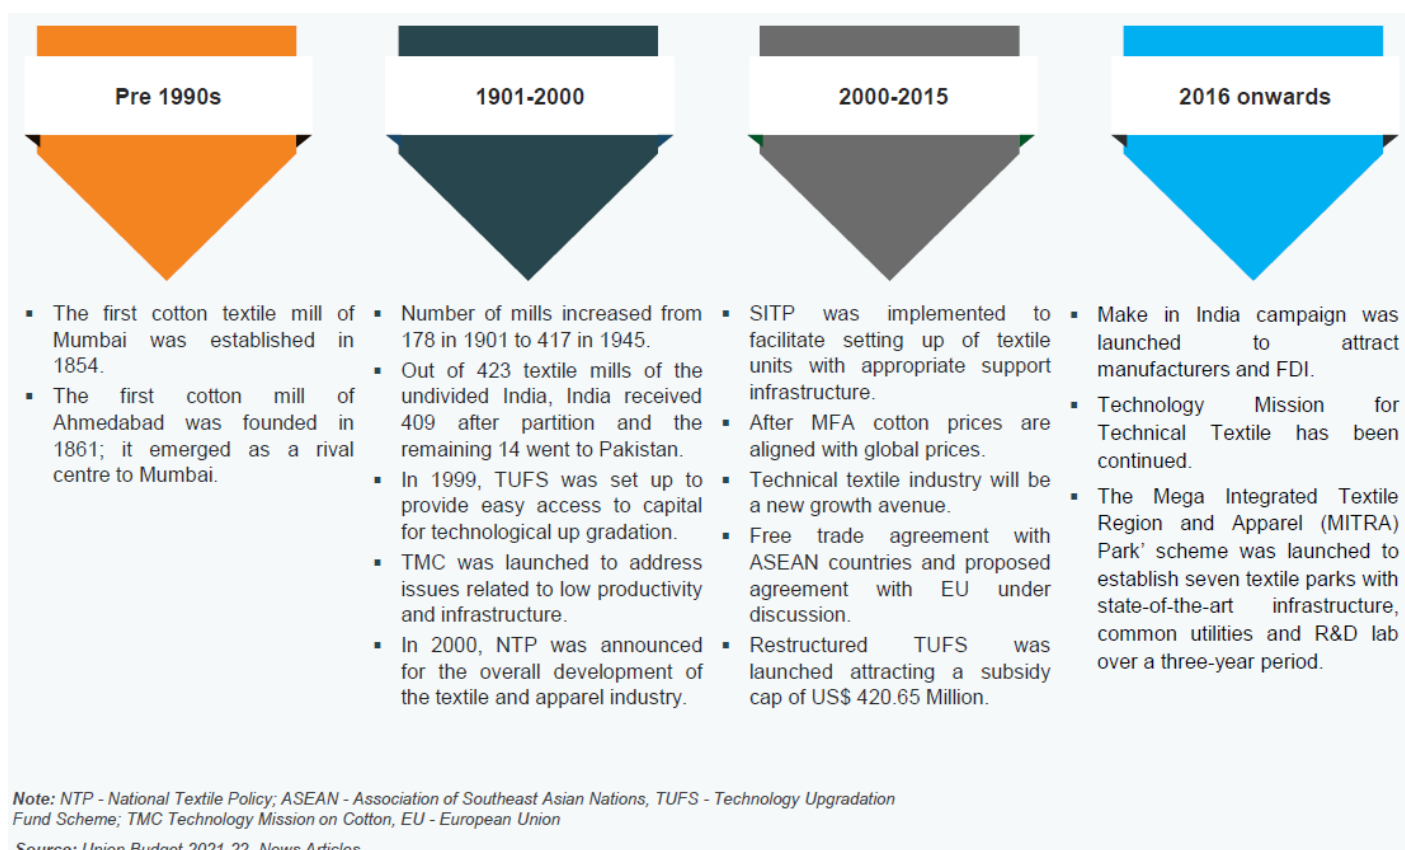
Pre 1990s

▪ The first cotton textile mill of Mumbai was established in 1854.
▪ The first cotton mill of Ahmedabad was founded in 1861; it emerged as a rival centre to Mumbai.

1901-2000

▪ Number of mills increased from 178 in 1901 to 417 in 1945.
▪ Out of 423 textile mills of the undivided India, India received 409 after partition and the remaining 14 went to Pakistan.
▪ In 1999, TUFS was set up to provide easy access to capital for technological up gradation.
▪ TMC was launched to address issues related to low productivity and infrastructure.
▪ In 2000, NTP was announced for the overall development of the textile and apparel industry.

2000-2015

▪ SITP was implemented to facilitate setting up of textile units with appropriate support infrastructure.
▪ After MFA cotton prices are aligned with global prices.
▪ Technical textile industry will be a new growth avenue.
▪ Free trade agreement with ASEAN countries and proposed agreement with EU under discussion.
▪ Restructured TUFS was launched attracting a subsidy cap of US$ 420.65 Million.

2016 onwards

▪ Make in India campaign was launched to attract manufacturers and FDI.
▪ Technology Mission for Technical Textile has been continued.
▪ The Mega Integrated Textile Region and Apparel (MITRA) Park' scheme was launched to establish seven textile parks with state-of-the-art infrastructure, common utilities and R&D lab over a three-year period.

Note: NTP - National Textile Policy; ASEAN - Association of Southeast Asian Nations, TUFS - Technology Upgradation Fund Scheme; TMC Technology Mission on Cotton, EU - European Union

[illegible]